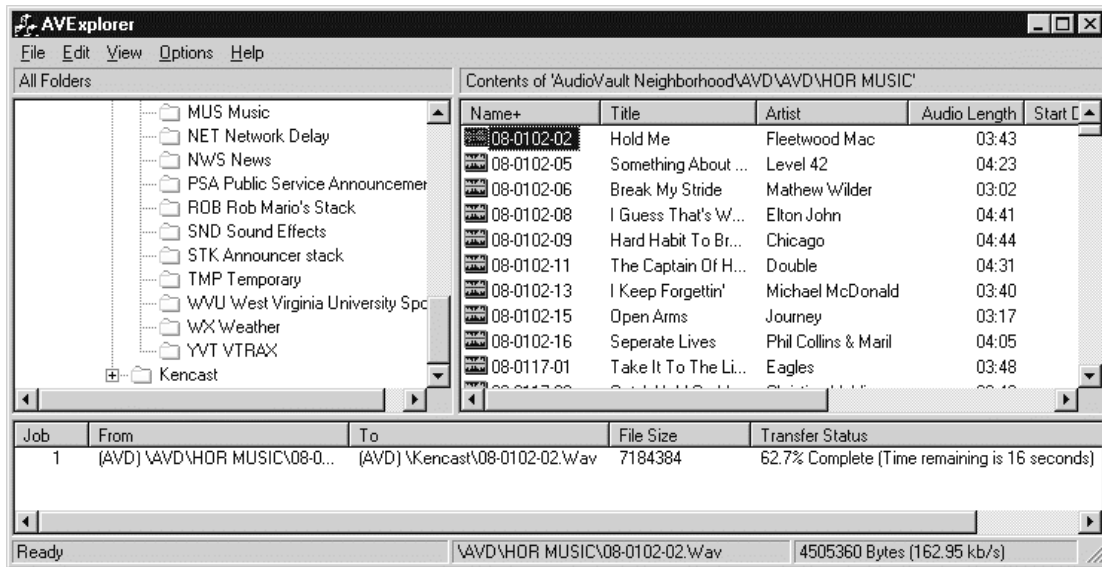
AVExplorer

File Edit View Options Help

All Folders

MUS Music
NET Network Delay
NWS News
PSA Public Service Announcemer
ROB Rob Mario's Stack
SND Sound Effects
STK Announcer stack
TMP Temporary
WVU West Virginia University Spc
WX Weather
YVT VTRAX
Kencast

Contents of 'AudioVault Neighborhood\AVD\AVD\HOR MUSIC'

| Name+ | Title | Artist | Audio Length | Start D |
|---|---|---|---|---|
| 08-0102-02 | Hold Me | Fleetwood Mac | 03:43 | |
| 08-0102-05 | Something About ... | Level 42 | 04:23 | |
| 08-0102-06 | Break My Stride | Mathew Wilder | 03:02 | |
| 08-0102-08 | I Guess That's W... | Elton John | 04:41 | |
| 08-0102-09 | Hard Habit To Br... | Chicago | 04:44 | |
| 08-0102-11 | The Captain Of H... | Double | 04:31 | |
| 08-0102-13 | I Keep Forgettin' | Michael McDonald | 03:40 | |
| 08-0102-15 | Open Arms | Journey | 03:17 | |
| 08-0102-16 | Seperate Lives | Phil Collins & Maril | 04:05 | |
| 08-0117-01 | Take It To The Li... | Eagles | 03:48 | |

| Job | From | To | File Size | Transfer Status |
|---|---|---|---|---|
| 1 | (AVD) \AVD\HOR MUSIC\08-0... | (AVD) \Kencast\08-0102-02.Wav | 7184384 | 62.7% Complete (Time remaining is 16 seconds) |

Ready | \AVD\HOR MUSIC\08-0102-02.Wav | 4505360 Bytes (162.95 kb/s)